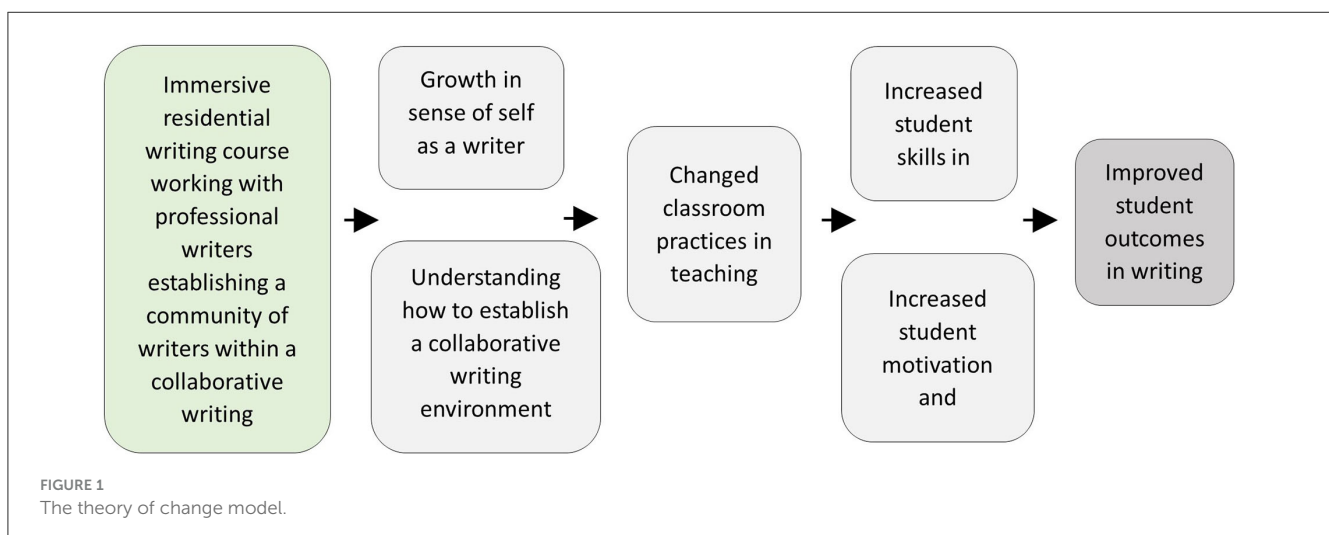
Immersive residential writing course working with professional writers establishing a community of writers within a collaborative writing

Growth in sense of self as a writer

Understanding how to establish a collaborative writing environment

Changed classroom practices in teaching

Increased student skills in

Increased student motivation and

Improved student outcomes in writing

FIGURE 1
The theory of change model.